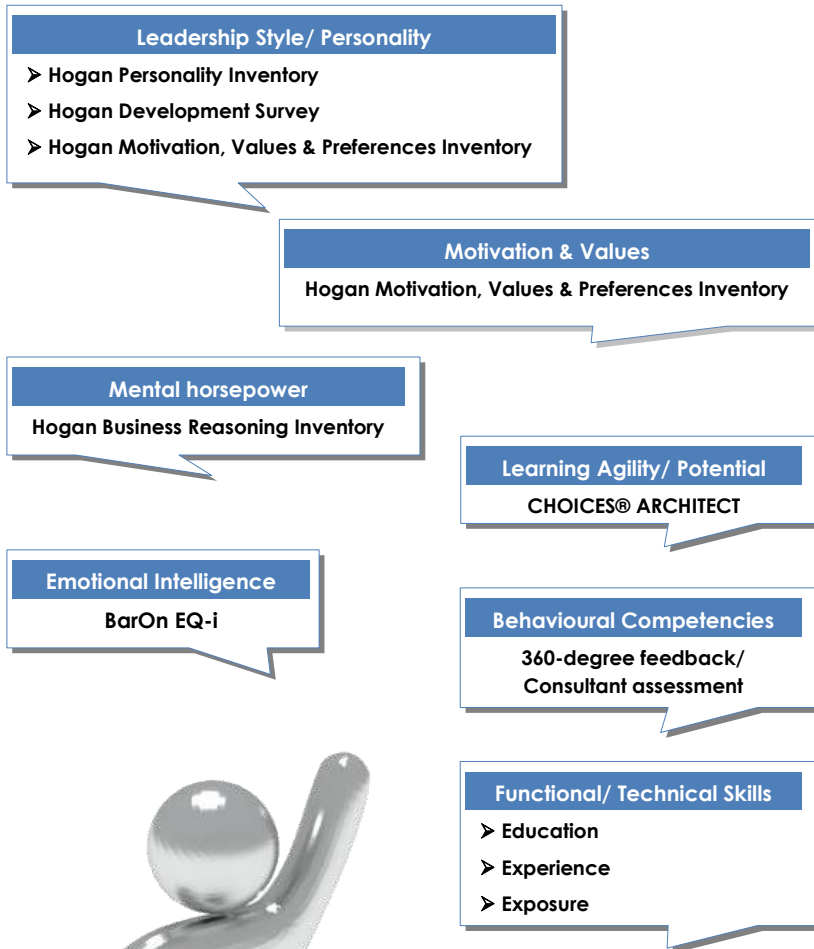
Leadership Style/ Personality

- Hogan Personality Inventory
- Hogan Development Survey
- Hogan Motivation, Values & Preferences Inventory

Motivation & Values

Hogan Motivation, Values & Preferences Inventory

Mental horsepower

Hogan Business Reasoning Inventory

Learning Agility/ Potential

CHOICES® ARCHITECT

Emotional Intelligence

BarOn EQ-i

Behavioural Competencies

360-degree feedback/ Consultant assessment

Functional/ Technical Skills

- Education
- Experience
- Exposure